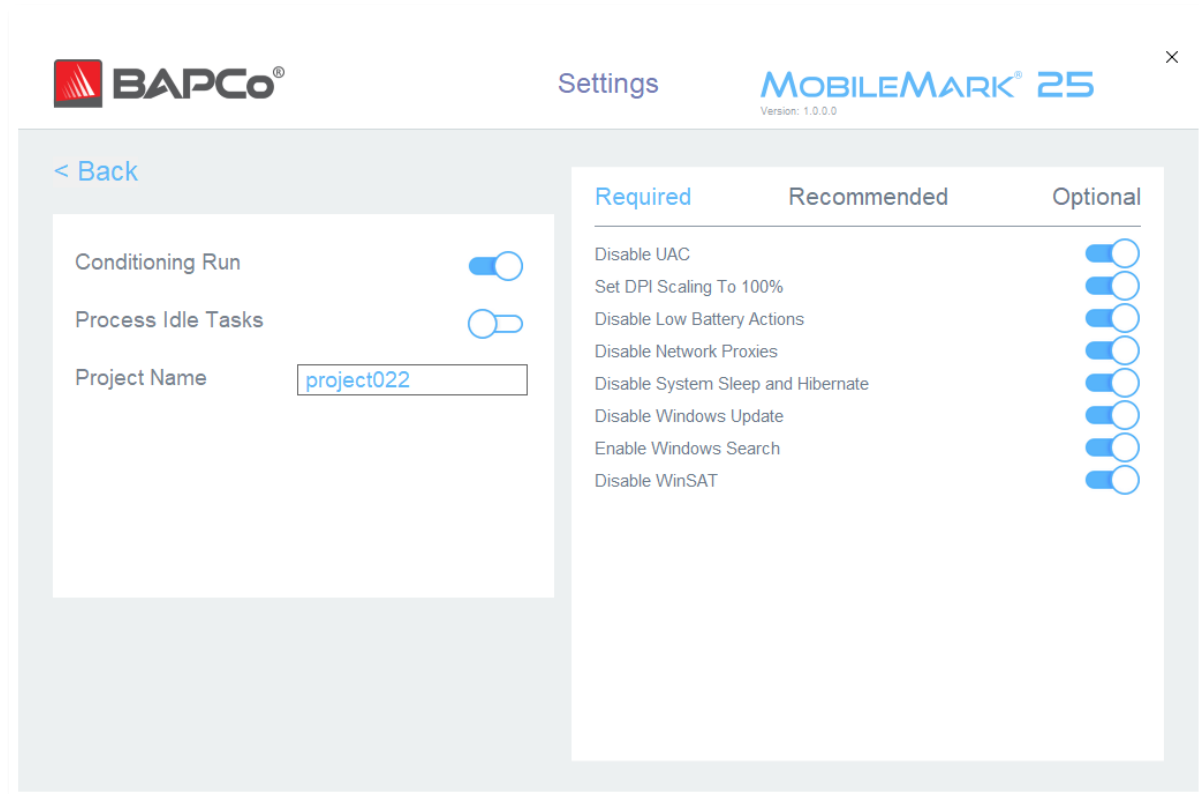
BAPCo®

Settings

MobileMark® 25
Version: 1.0.0.0

×

< Back

Conditioning Run

Process Idle Tasks

Project Name project022

Required Recommended Optional

Disable UAC
Set DPI Scaling To 100%
Disable Low Battery Actions
Disable Network Proxies
Disable System Sleep and Hibernate
Disable Windows Update
Enable Windows Search
Disable WinSAT